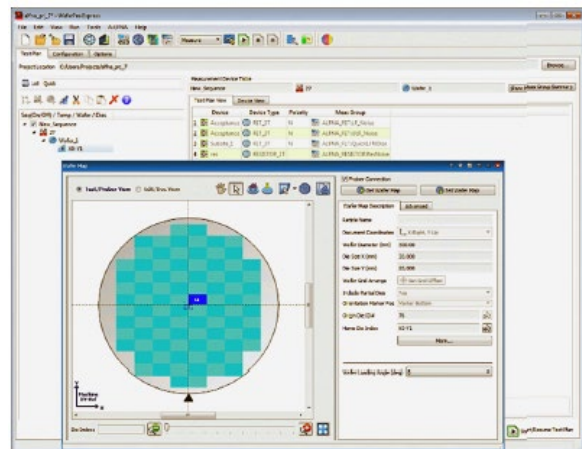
alfha_pc_T* - WaferProExpress

File Edit View Run Tools ALPHA Help

Measure

TestPlan Configuration Options

Project Location C:/Users/Projects/alfha_pc_T

Browse...

Measurement Device Table

New_Sequence

Wafer_1

Test Plan View Device View

| | Device | Device Type | Polarity | Meas Group |
|---|---|---|---|---|
| 1 | Acceptance | RET_IT | N | ALPHA_RT1J8_Noise |
| 2 | Acceptance | RET_IT | N | ALPHA_RT1J8_Noise |
| 3 | Subsite_1 | RET_IT | N | ALPHA_R1QuickLINoise |
| 4 | | RESISTOR_IT | N | ALPHA_RESISTORNoise |

Seq/Die(XY) / Temp / Wafer / Dies

New_Sequence

Wafer_1

Wafer Map

Load/Probe View Edit Step View

Probe Connection

Get Wafer Map

Set Wafer Map

Wafer Map Description Advanced

Section Name

Document Coordinates

Wafer Diameter (mm) 200.00

Die Size X (mm) 10.000

Die Size Y (mm) 10.000

Wafer Grid Arrange

Include Partial Dies

Orientation Marker Pos Marker Bottom

Origin Die (0,0)

Home Die Index

More...

Wafer Loading Angle (deg) 0

Die Index

Resume TestPlan